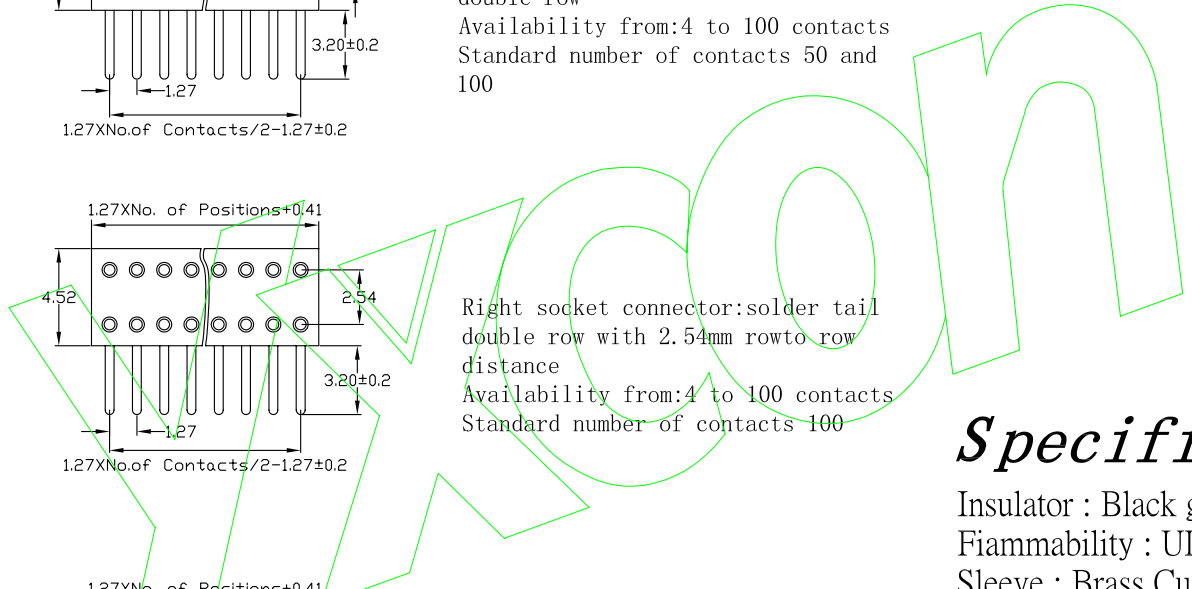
3.20±0.2

1.27

1.27XNo.of Contacts/2-1.27±0.2

double row
Availability from:4 to 100 contacts
Standard number of contacts 50 and 100

1.27XNo. of Positions+0.41

4.52

2.54

3.20±0.2

1.27

1.27XNo.of Contacts/2-1.27±0.2

Right socket connector:solder tail double row with 2.54mm rowto row distance
Availability from:4 to 100 contacts
Standard number of contacts 100

xcon

Specifi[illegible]

Insulator : Black g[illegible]
Fiammability : UI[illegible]
Sleeve : Brass Cu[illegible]

1.27XNo. of Positions+0.41